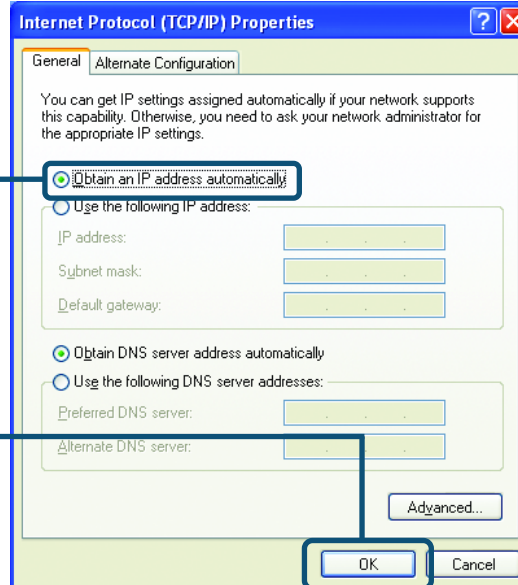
Internet Protocol (TCP/IP) Properties

General | Alternate Configuration

You can get IP settings assigned automatically if your network supports this capability. Otherwise, you need to ask your network administrator for the appropriate IP settings.

Obtain an IP address automatically

Use the following IP address:

IP address:

Subnet mask:

Default gateway:

Obtain DNS server address automatically

Use the following DNS server addresses:

Preferred DNS server:

Alternate DNS server:

Advanced...

OK

Cancel